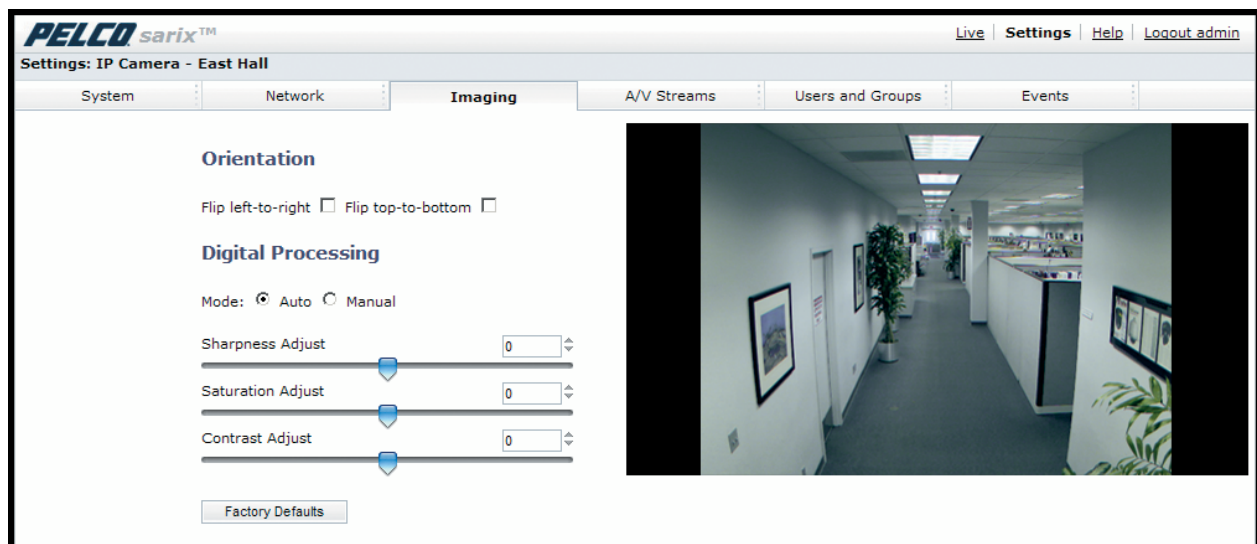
PELCO sarix™

Live | Settings | Help | Logout admin

Settings: IP Camera - East Hall

System | Network | Imaging | A/V Streams | Users and Groups | Events

Orientation

Flip left-to-right ☐ Flip top-to-bottom ☐

Digital Processing

Mode: ◉ Auto ○ Manual

Sharpness Adjust 0

Saturation Adjust 0

Contrast Adjust 0

Factory Defaults